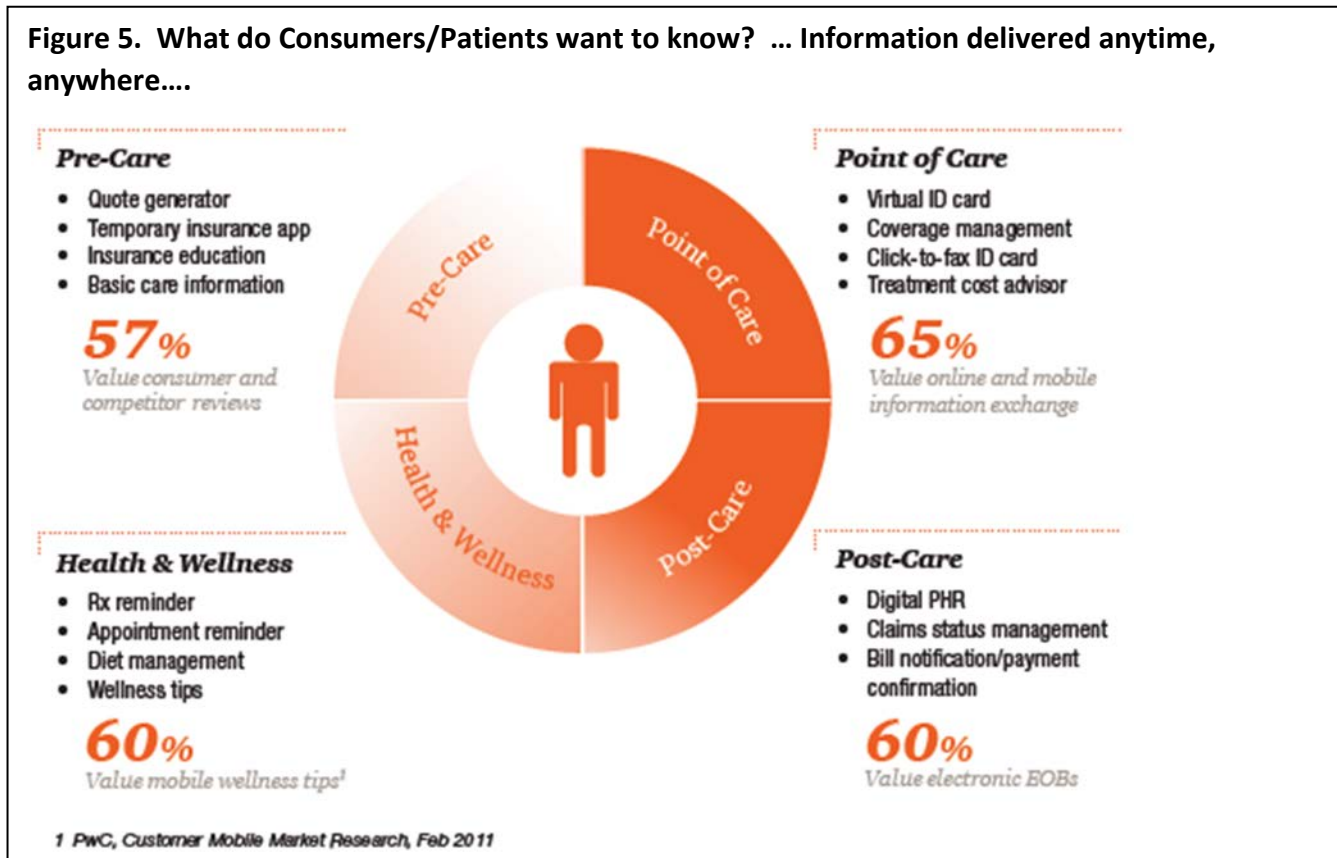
Figure 5. What do Consumers/Patients want to know? … Information delivered anytime, anywhere….

Pre-Care
- Quote generator
- Temporary insurance app
- Insurance education
- Basic care information

57%
Value consumer and competitor reviews

Point of Care
- Virtual ID card
- Coverage management
- Click-to-fax ID card
- Treatment cost advisor

65%
Value online and mobile information exchange

Pre-Care

Point of Care

Health & Wellness

Post-Care

Health & Wellness
- Rx reminder
- Appointment reminder
- Diet management
- Wellness tips

60%
Value mobile wellness tips$^1$

Post-Care
- Digital PHR
- Claims status management
- Bill notification/payment confirmation

60%
Value electronic EOBs

1 PwC, Customer Mobile Market Research, Feb 2011